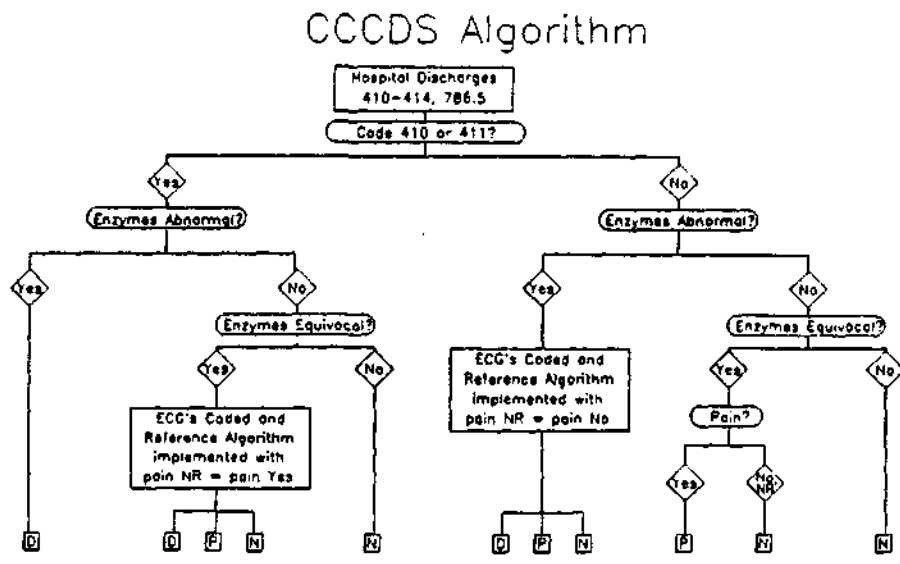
CCCDS Algorithm

Hospital Discharges 410-414, 786.5

Code 410 or 411?

Yes

Enzymes Abnormal?

Yes

D

No

Enzymes Equivocal?

Yes

ECG's Coded and Reference Algorithm implemented with pain NR = pain Yes

D

P

N

No

N

No

Enzymes Abnormal?

Yes

ECG's Coded and Reference Algorithm implemented with pain NR = pain No

D

P

N

No

Enzymes Equivocal?

Yes

Pain?

Yes

P

No, NR

N

No

N